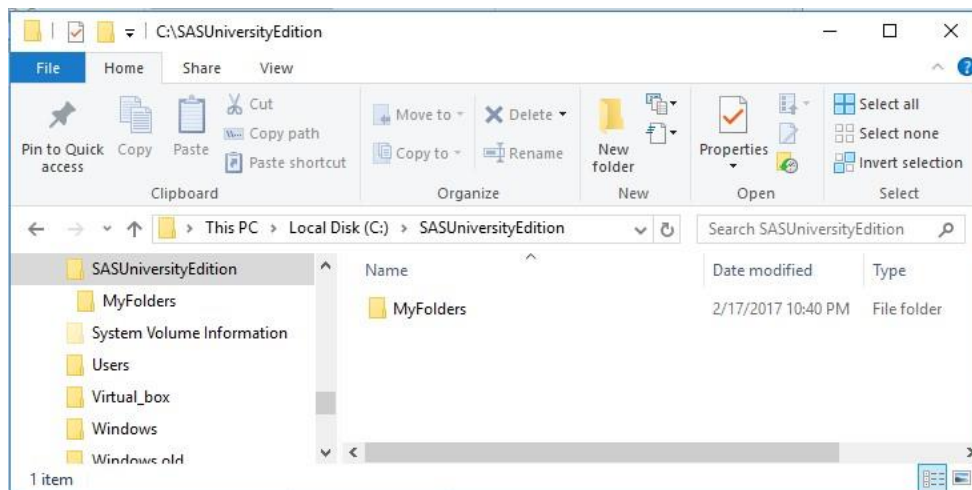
C:\SASUniversityEdition

File Home Share View

Pin to Quick access Copy Paste Cut Copy path Paste shortcut

Clipboard

Move to Delete Copy to Rename

Organize

New folder

New

Properties

Open

Select all Select none Invert selection

Select

This PC > Local Disk (C:) > SASUniversityEdition

Search SASUniversityEdition

SASUniversityEdition
MyFolders
System Volume Information
Users
Virtual_box
Windows
Windows.old

| Name | Date modified | Type |
|---|---|---|
| MyFolders | 2/17/2017 10:40 PM | File folder |

1 item